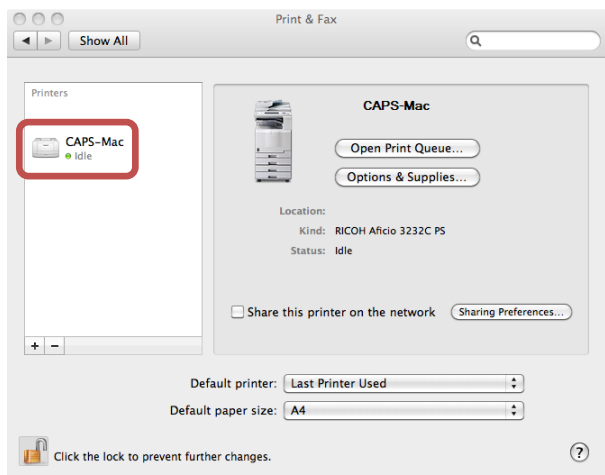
Print & Fax

Show All

Printers

CAPS-Mac
Idle

CAPS-Mac

Open Print Queue...

Options & Supplies...

Location:

Kind: RICOH Aficio 3232C PS

Status: Idle

Share this printer on the network

Sharing Preferences...

+ −

Default printer: Last Printer Used

Default paper size: A4

Click the lock to prevent further changes.

?